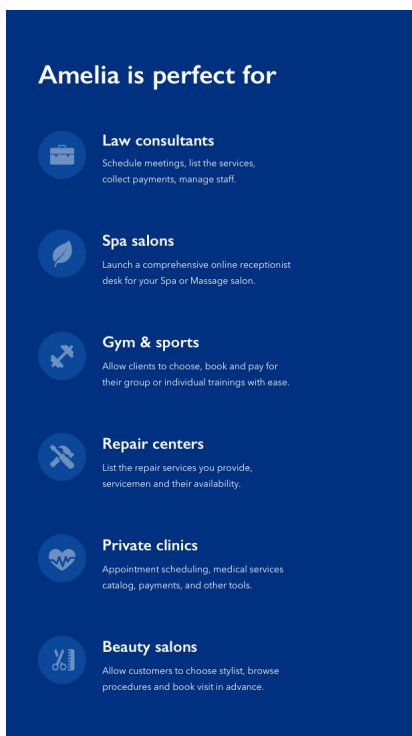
Amelia is perfect for

Law consultants
Schedule meetings, list the services, collect payments, manage staff.

Spa salons
Launch a comprehensive online receptionist desk for your Spa or Massage salon.

Gym & sports
Allow clients to choose, book and pay for their group or individual trainings with ease.

Repair centers
List the repair services you provide, servicemen and their availability.

Private clinics
Appointment scheduling, medical services catalog, payments, and other tools.

Beauty salons
Allow customers to choose stylist, browse procedures and book visit in advance.